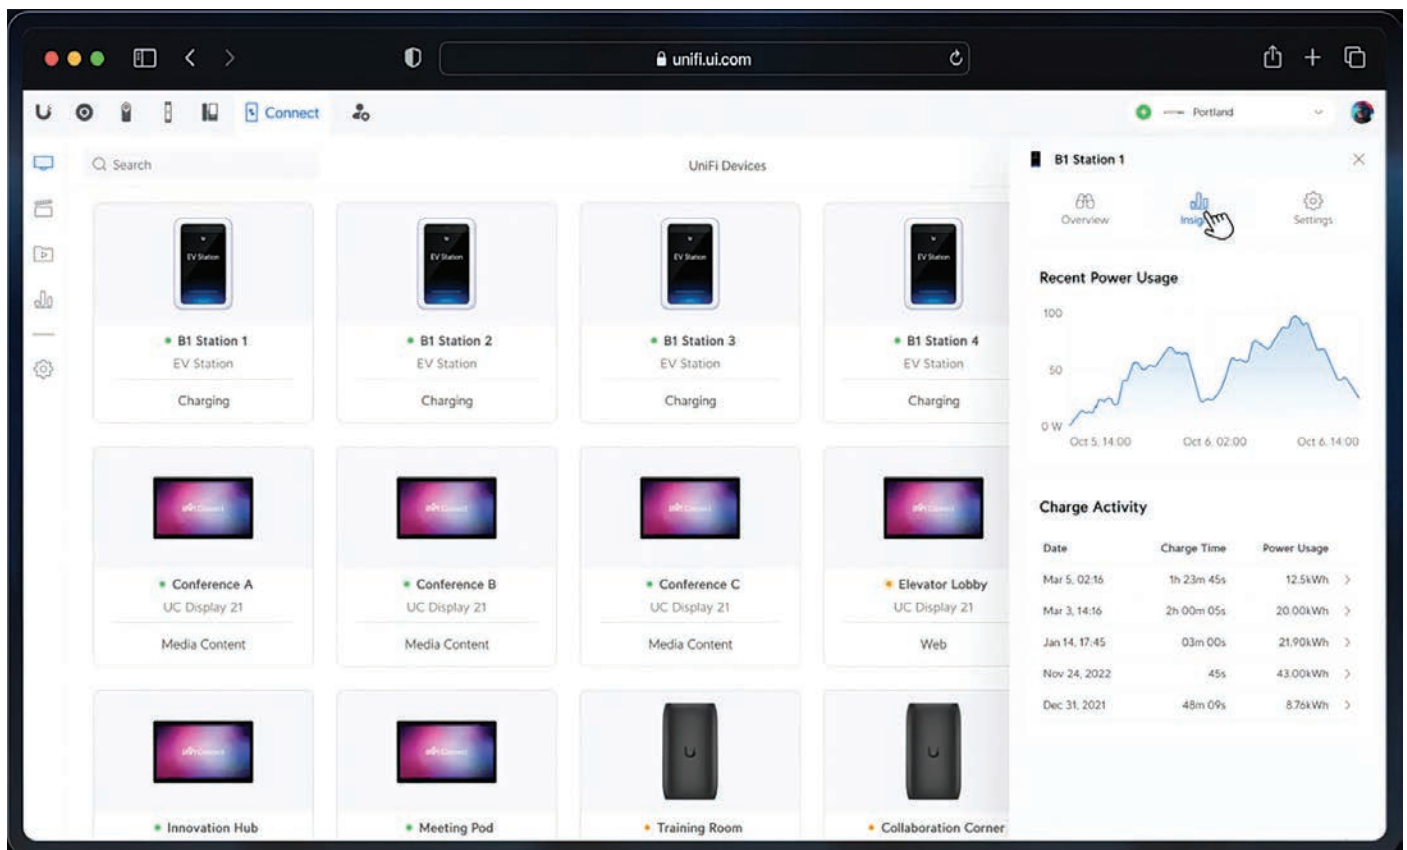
unifi.ui.com

Connect

Portland

Search

UniFi Devices

EV Station

B1 Station 1
EV Station
Charging

EV Station

B1 Station 2
EV Station
Charging

EV Station

B1 Station 3
EV Station
Charging

EV Station

B1 Station 4
EV Station
Charging

Conference A
UC Display 21
Media Content

Conference B
UC Display 21
Media Content

Conference C
UC Display 21
Media Content

Elevator Lobby
UC Display 21
Web

Innovation Hub

Meeting Pod

Training Room

Collaboration Corner

B1 Station 1

Overview
Insig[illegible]
Settings

Recent Power Usage

100
50
0 W
Oct 5, 14:00
Oct 6, 02:00
Oct 6, 14:00

Charge Activity

| Date | Charge Time | Power Usage |
|---|---|---|
| Mar 5, 02:16 | 1h 23m 45s | 12.5kWh |
| Mar 3, 14:16 | 2h 00m 05s | 20.00kWh |
| Jan 14, 17:45 | 03m 00s | 21.90kWh |
| Nov 24, 2022 | 45s | 43.00kWh |
| Dec 31, 2021 | 48m 09s | 8.76kWh |